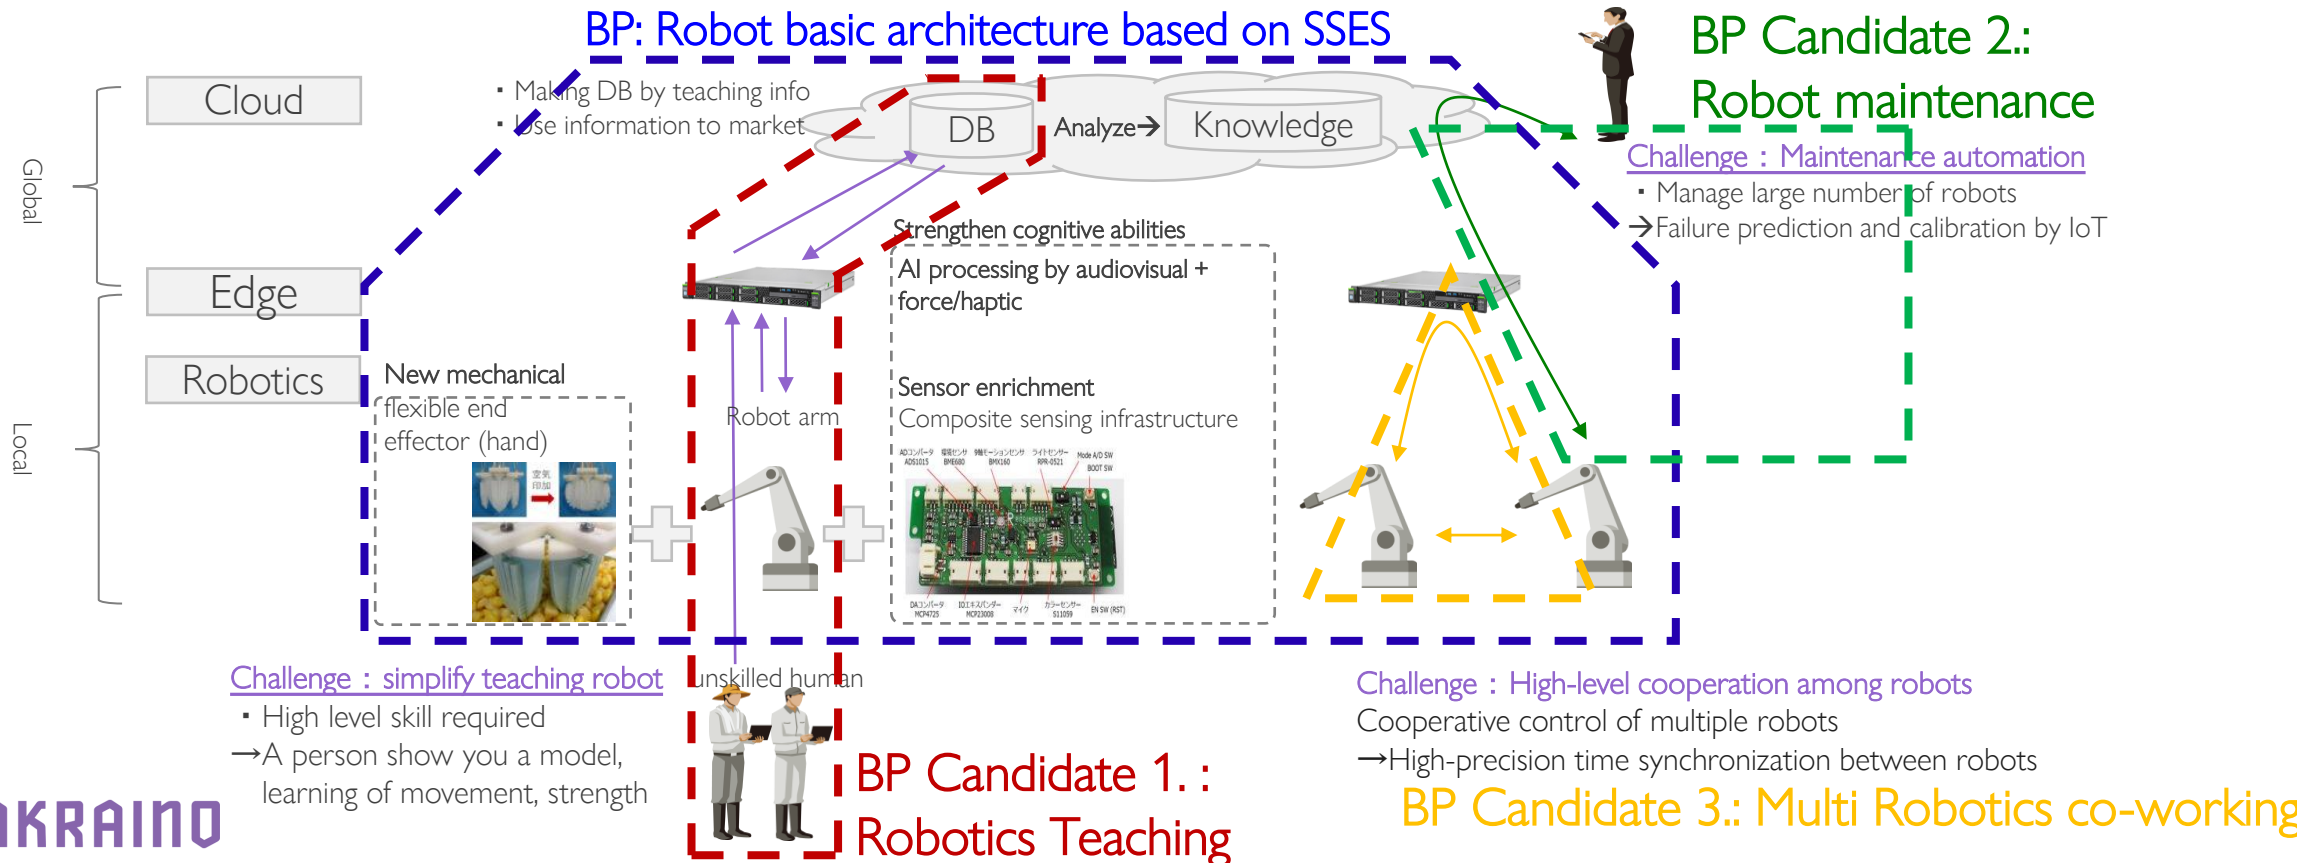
BP: Robot basic architecture based on SSES

BP Candidate 2.: Robot maintenance

Cloud

Edge

Robotics

Global

Local

・Making DB by teaching info
・Use information to market

DB

Analyze→

Knowledge

Challenge：Maintenance automation
・Manage large number of robots
→Failure prediction and calibration by IoT

Strengthen cognitive abilities

AI processing by audiovisual + force/haptic

Sensor enrichment
Composite sensing infrastructure

New mechanical flexible end effector (hand)

Robot arm

unskilled human

Challenge：simplify teaching robot
・High level skill required
→A person show you a model, learning of movement, strength

BP Candidate 1.: Robotics Teaching

Challenge：High-level cooperation among robots
Cooperative control of multiple robots
→High-precision time synchronization between robots

BP Candidate 3.: Multi Robotics co-working

AKRAINO